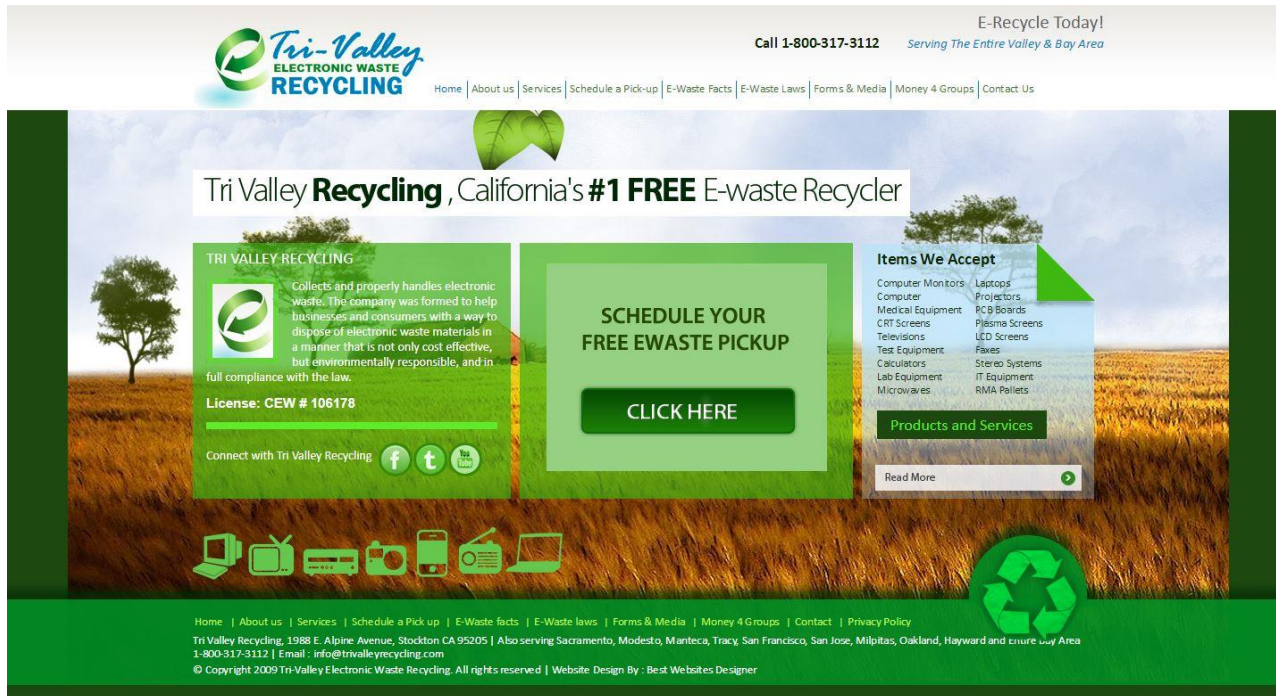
Tri-Valley
ELECTRONIC WASTE
RECYCLING

E-Recycle Today!
Call 1-800-317-3112 Serving The Entire Valley & Bay Area

Home | About us | Services | Schedule a Pick-up | E-Waste Facts | E-Waste Laws | Forms & Media | Money 4 Groups | Contact Us

Tri Valley **Recycling**, California's **#1 FREE** E-waste Recycler

TRI VALLEY RECYCLING

Collects and properly handles electronic waste. The company was formed to help businesses and consumers with a way to dispose of electronic waste materials in a manner that is not only cost effective, but environmentally responsible, and in full compliance with the law.

License: CEW # 106178

Connect with Tri Valley Recycling f t You Tube

SCHEDULE YOUR FREE EWASTE PICKUP

CLICK HERE

Items We Accept

| | |
|---|---|
| Computer Monitors | Laptops |
| Computer | Projectors |
| Medical Equipment | PCB Boards |
| CRT Screens | Plasma Screens |
| Televisions | LCD Screens |
| Test Equipment | Faxes |
| Calculators | Stereo Systems |
| Lab Equipment | IT Equipment |
| Microwaves | RMA Pallets |

Products and Services

Read More

Home | About us | Services | Schedule a Pick up | E-Waste facts | E-Waste laws | Forms & Media | Money 4 Groups | Contact | Privacy Policy
Tri Valley Recycling, 1988 E. Alpine Avenue, Stockton CA 95205 | Also serving Sacramento, Modesto, Manteca, Tracy, San Francisco, San Jose, Milpitas, Oakland, Hayward and Entire Bay Area
1-800-317-3112 | Email : info@trivalleyrecycling.com
© Copyright 2009 Tri-Valley Electronic Waste Recycling. All rights reserved | Website Design By : Best Websites Designer